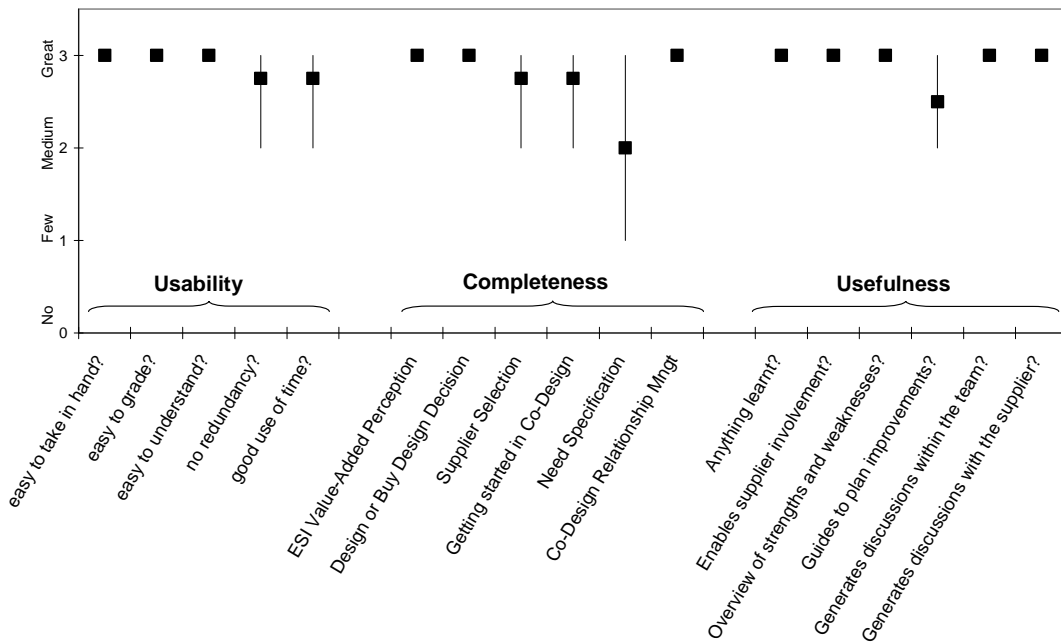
Great
Medium
Few
No

3
2
1
0

Usability
Completeness
Usefulness

easy to take in hand?
easy to grade?
easy to understand?
no redundancy?
good use of time?
ESI Value-Added Perception
Design or Buy Design Decision
Supplier Selection
Getting started in Co-Design
Need Specification
Co-Design Relationship Mngt
Anything learnt?
Enables supplier involvement?
Overview of strengths and weaknesses?
Guides to plan improvements?
Generates discussions within the team?
Generates discussions with the supplier?